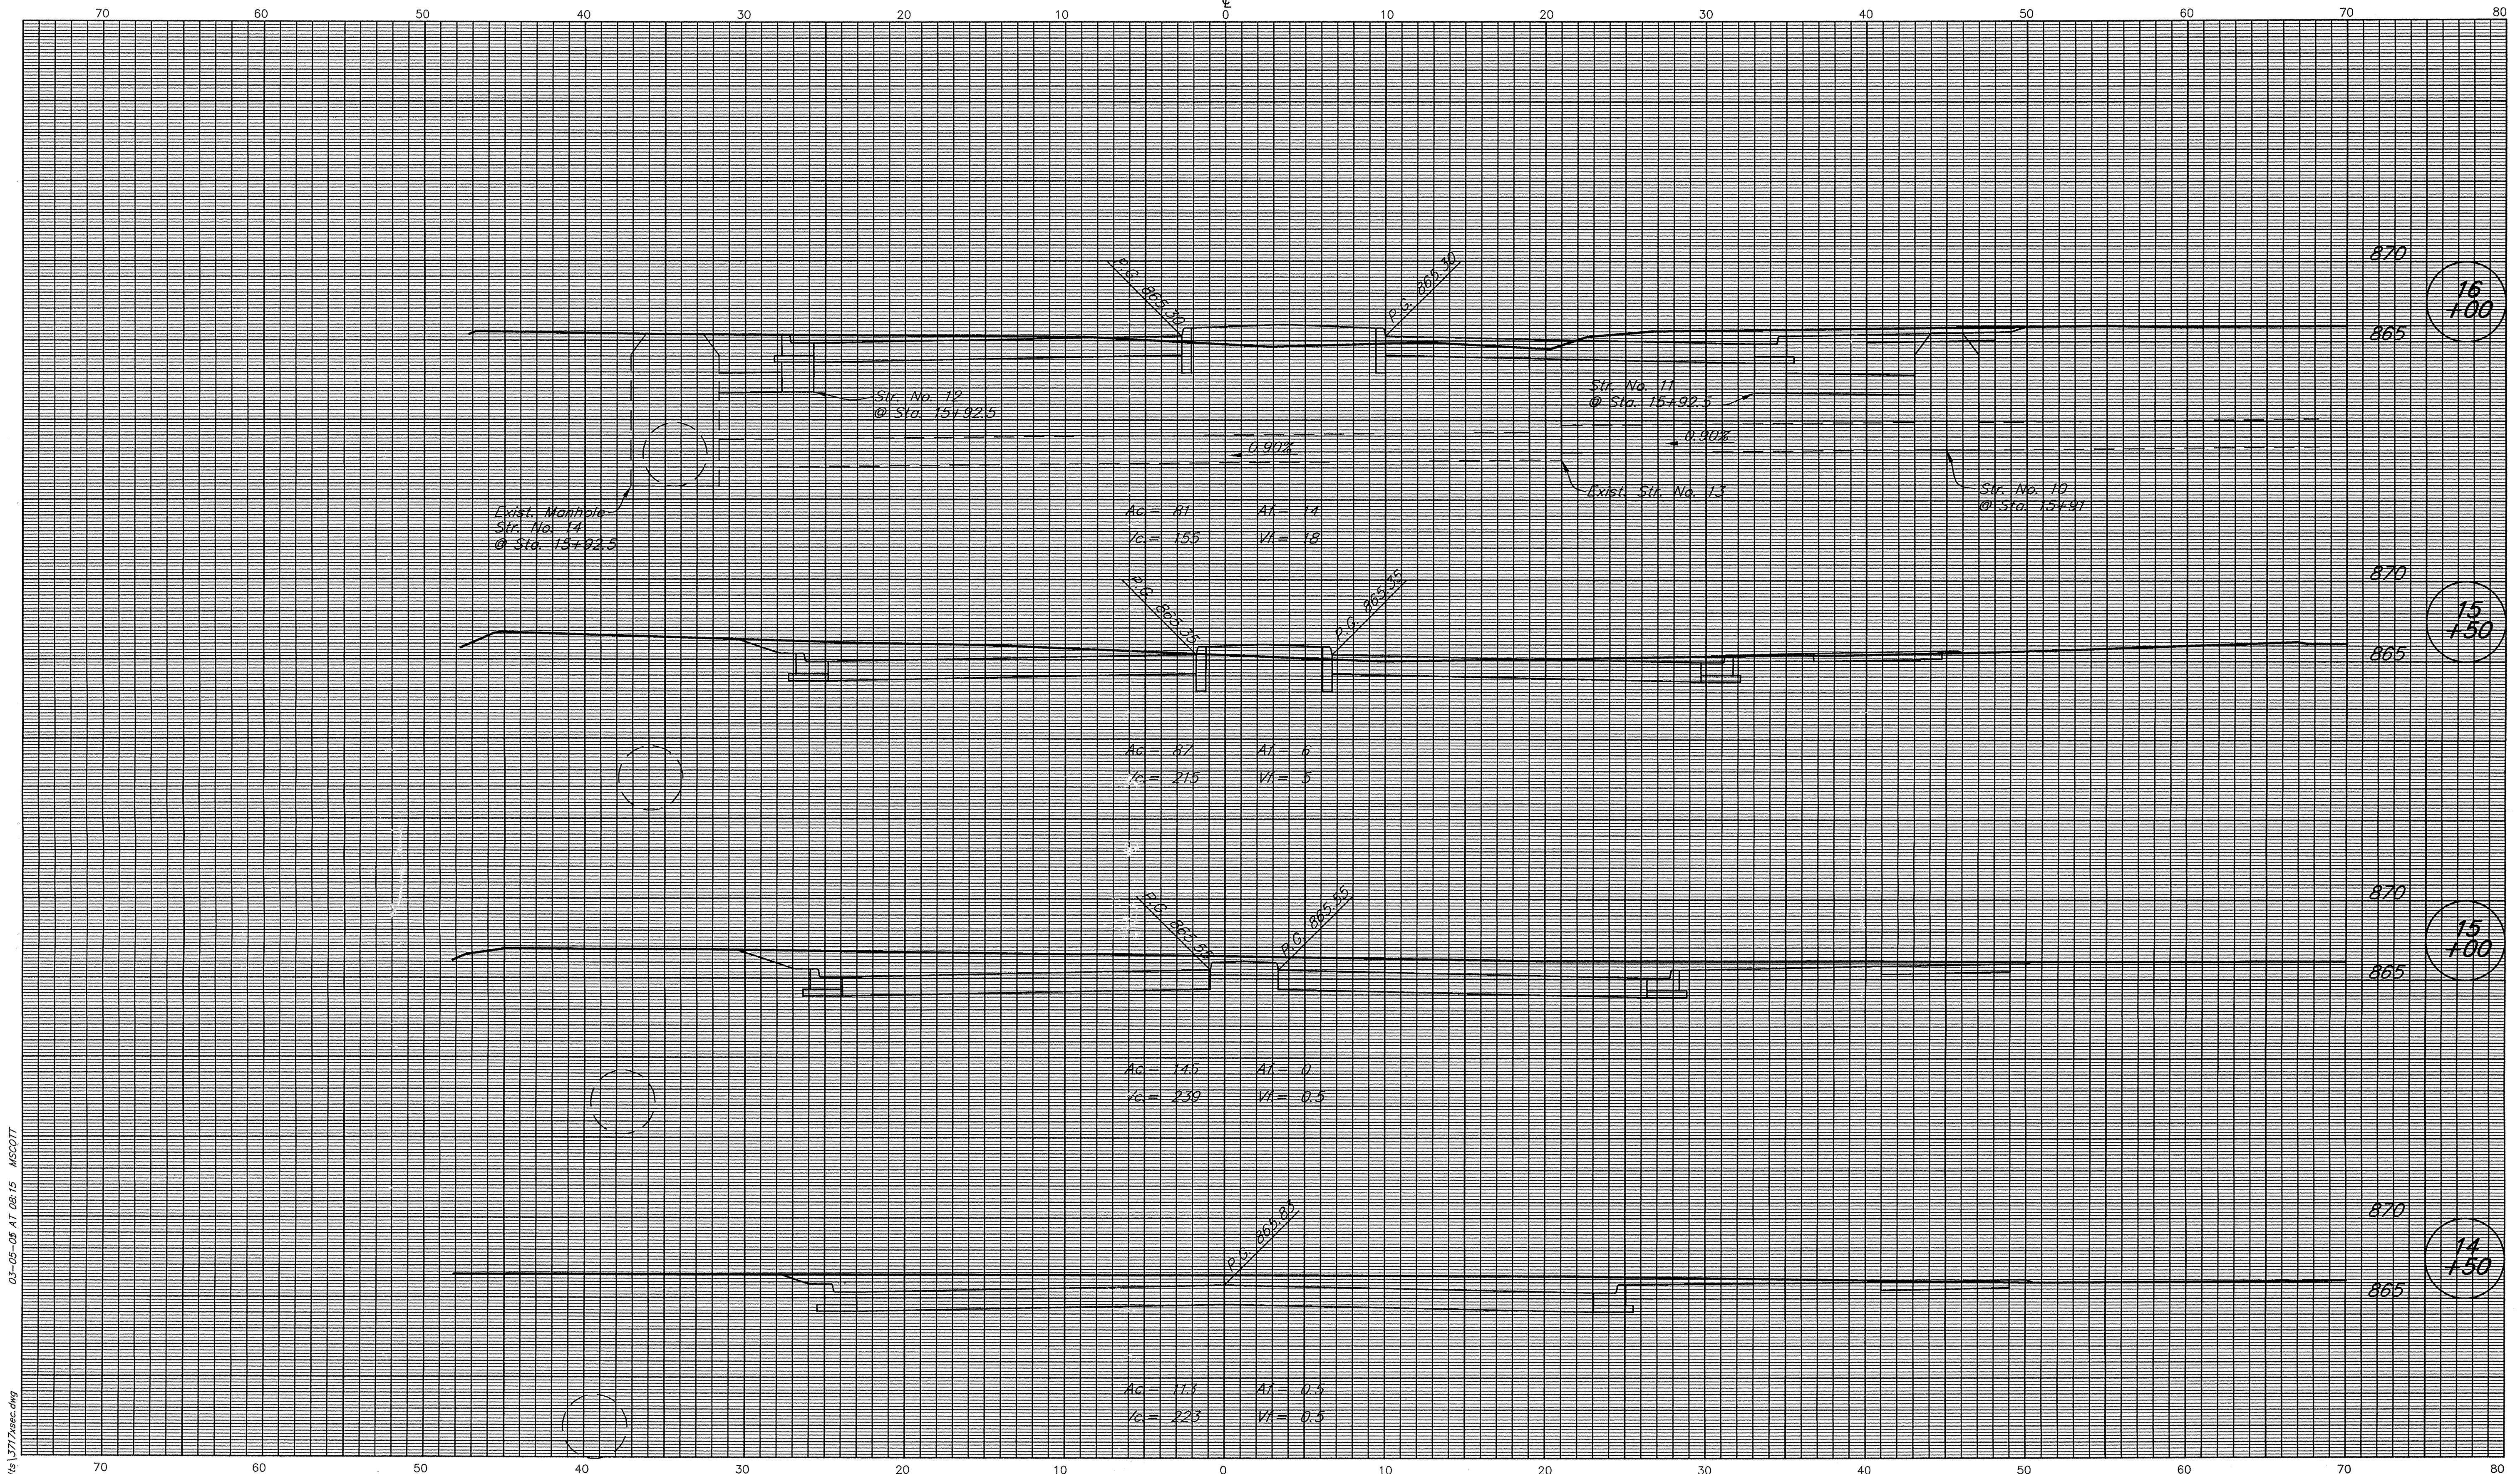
70 60 50 40 30 20 10 ℄ 0 10 20 30 40 50 60 70 80

P.G. 865.30
P.G. 865.10
870
865
16 +00
Str. No. 12 @ Sta. 15+92.5
Str. No. 11 @ Sta. 15+92.5
0.90%
0.90%
Exist. Manhole Str. No. 14 @ Sta. 15+92.5
Exist. Str. No. 13
Str. No. 10 @ Sta. 15+91
Ac = 81 Af = 14
Vc = 155 Vf = 18

P.G. 865.35
P.G. 865.35
870
865
15 +50
Ac = 87 Af = 6
Vc = 215 Vf = 5

P.G. 865.57
P.G. 865.55
870
865
15 +00
Ac = 146 Af = 0
Vc = 239 Vf = 0.5

P.G. 865.83
870
865
14 +50
Ac = 113 Af = 0.5
Vc = 223 Vf = 0.5

70 60 50 40 30 20 10 0 10 20 30 40 50 60 70 80

03-05-05 AT 08:15 MSCOTT
ts13717xsec.dwg